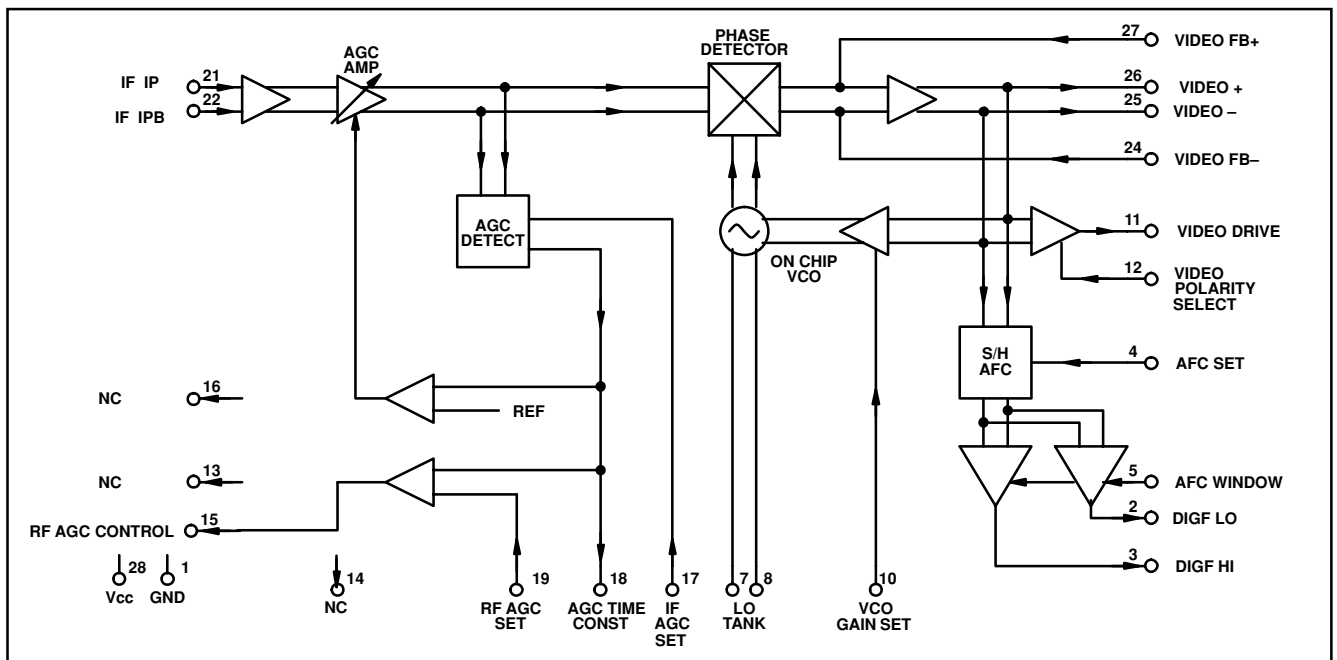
IF IP 21
IF IPB 22
AGC AMP
AGC DETECT
PHASE DETECTOR
27 VIDEO FB+
26 VIDEO +
25 VIDEO –
24 VIDEO FB–
ON CHIP VCO
11 VIDEO DRIVE
12 VIDEO POLARITY SELECT
S/H AFC
4 AFC SET
REF
NC 16
NC 13
RF AGC CONTROL 15
5 AFC WINDOW
2 DIGF LO
3 DIGF HI
28 Vcc
1 GND
14 NC
19 RF AGC SET
18 AGC TIME CONST
17 IF AGC SET
7 8 LO TANK
10 VCO GAIN SET